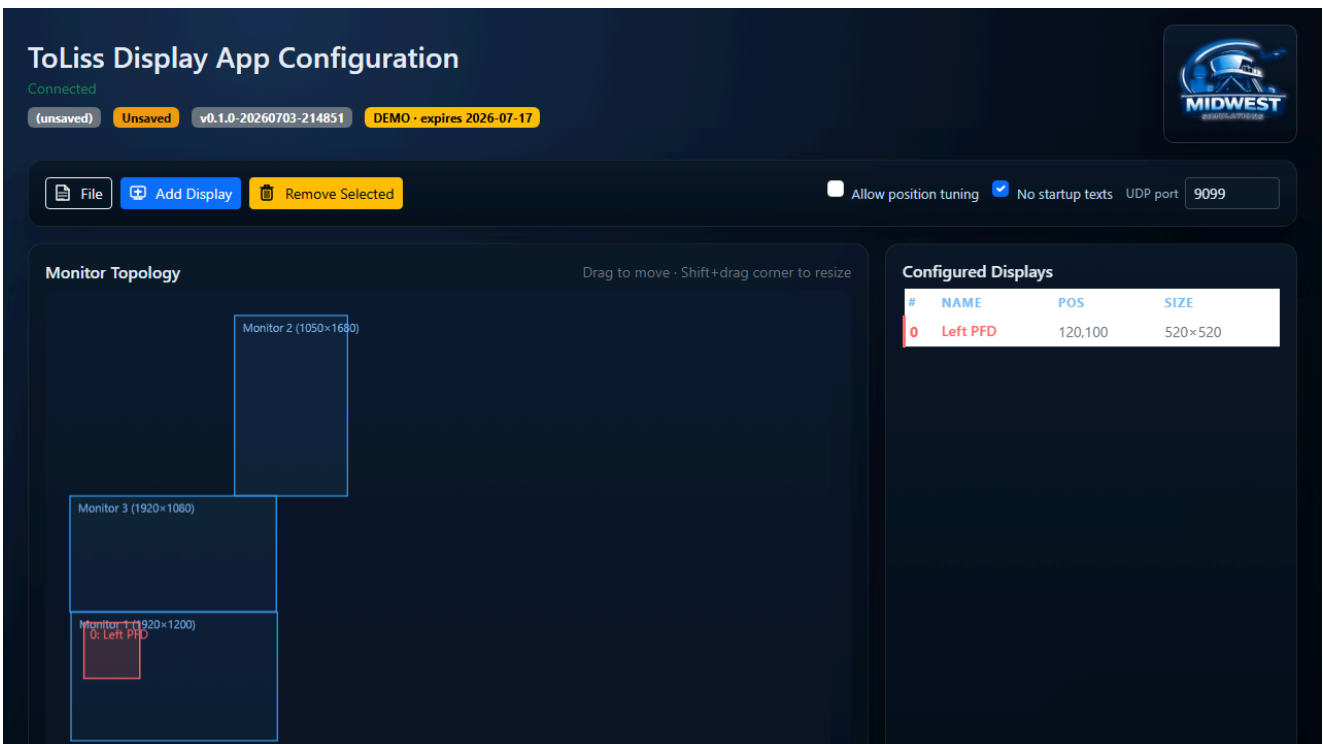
ToLiss Display App Configuration

Connected

(unsaved) Unsaved v0.1.0-20260703-214851 DEMO · expires 2026-07-17

MIDWEST SIMULATIONS

File Add Display Remove Selected

Allow position tuning No startup texts UDP port 9099

Monitor Topology

Drag to move · Shift+drag corner to resize

Monitor 2 (1050×1680)

Monitor 3 (1920×1080)

Monitor 1 (1920×1200)

0: Left PFD

Configured Displays

| # | NAME | POS | SIZE |
|---|---|---|---|
| 0 | Left PFD | 120,100 | 520×520 |